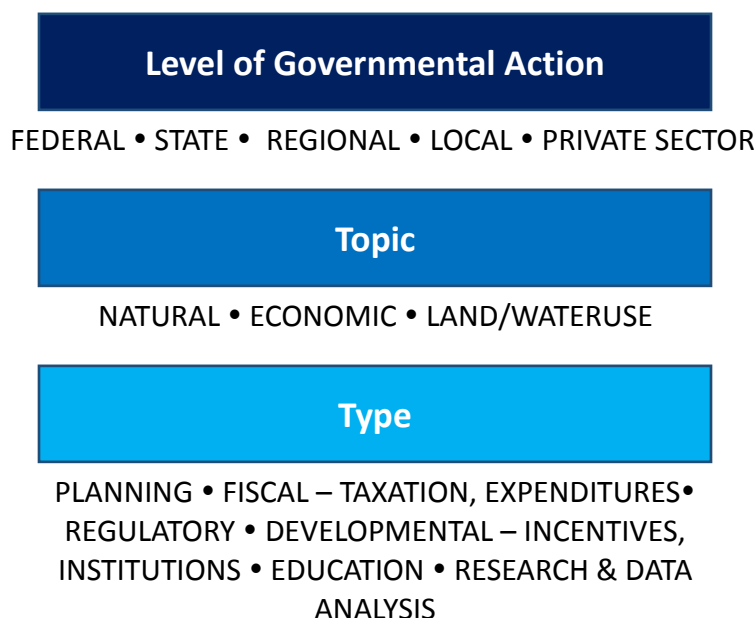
Level of Governmental Action

FEDERAL • STATE • REGIONAL • LOCAL • PRIVATE SECTOR

Topic

NATURAL • ECONOMIC • LAND/WATERUSE

Type

PLANNING • FISCAL – TAXATION, EXPENDITURES• REGULATORY • DEVELOPMENTAL – INCENTIVES, INSTITUTIONS • EDUCATION • RESEARCH & DATA ANALYSIS